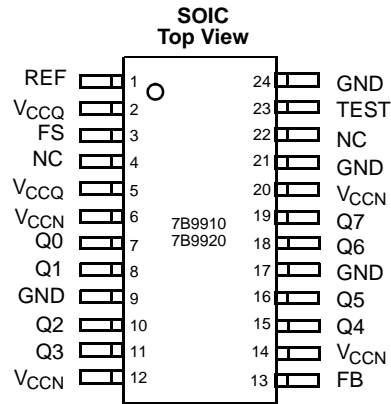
SOIC
Top View

REF 1
$V_{CCQ}$ 2
FS 3
NC 4
$V_{CCQ}$ 5
$V_{CCN}$ 6
Q0 7
Q1 8
GND 9
Q2 10
Q3 11
$V_{CCN}$ 12

7B9910
7B9920

24 GND
23 TEST
22 NC
21 GND
20 $V_{CCN}$
19 Q7
18 Q6
17 GND
16 Q5
15 Q4
14 $V_{CCN}$
13 FB